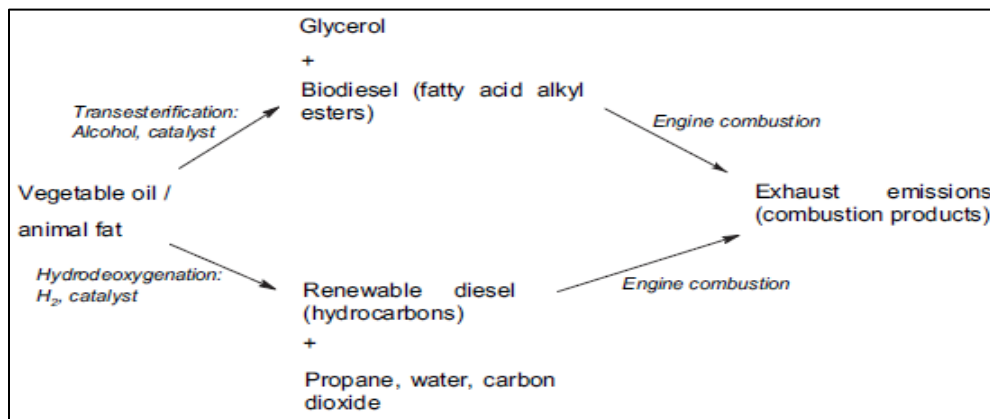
Glycerol

+

Biodiesel (fatty acid alkyl esters)

Transesterification: Alcohol, catalyst

Engine combustion

Vegetable oil / animal fat

Exhaust emissions (combustion products)

Hydrodeoxygenation: $H_2$, catalyst

Engine combustion

Renewable diesel (hydrocarbons)

+

Propane, water, carbon dioxide